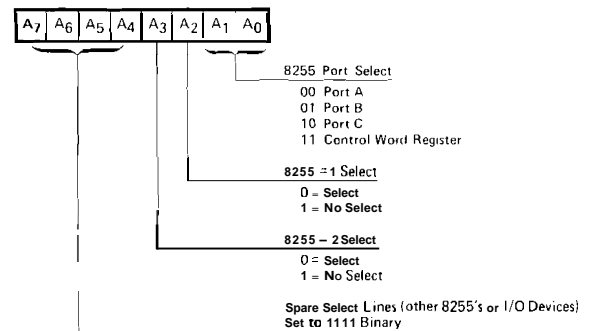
| $A_7$ | $A_6$ | $A_5$ | $A_4$ | $A_3$ | $A_2$ | $A_1$ | $A_0$ |
|---|---|---|---|---|---|---|---|

8255 Port Select
00 Port A
01 Port B
10 Port C
11 Control Word Register

8255 =1 Select
0 = Select
1 = No Select

8255 – 2 Select
0 = Select
1 = No Select

Spare Select Lines (other 8255's or I/O Devices)
Set to 1111 Binary